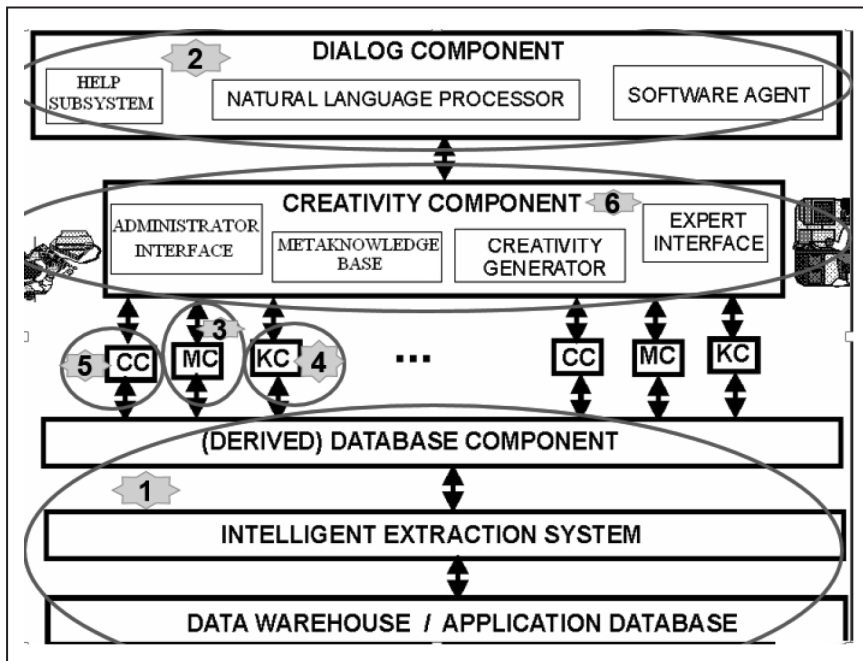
DIALOG COMPONENT
2
HELP SUBSYSTEM
NATURAL LANGUAGE PROCESSOR
SOFTWARE AGENT

CREATIVITY COMPONENT
6
ADMINISTRATOR INTERFACE
METAKNOWLEDGE BASE
CREATIVITY GENERATOR
EXPERT INTERFACE

3
5
CC
MC
KC
4
...
CC
MC
KC

(DERIVED) DATABASE COMPONENT
1
INTELLIGENT EXTRACTION SYSTEM
DATA WAREHOUSE / APPLICATION DATABASE